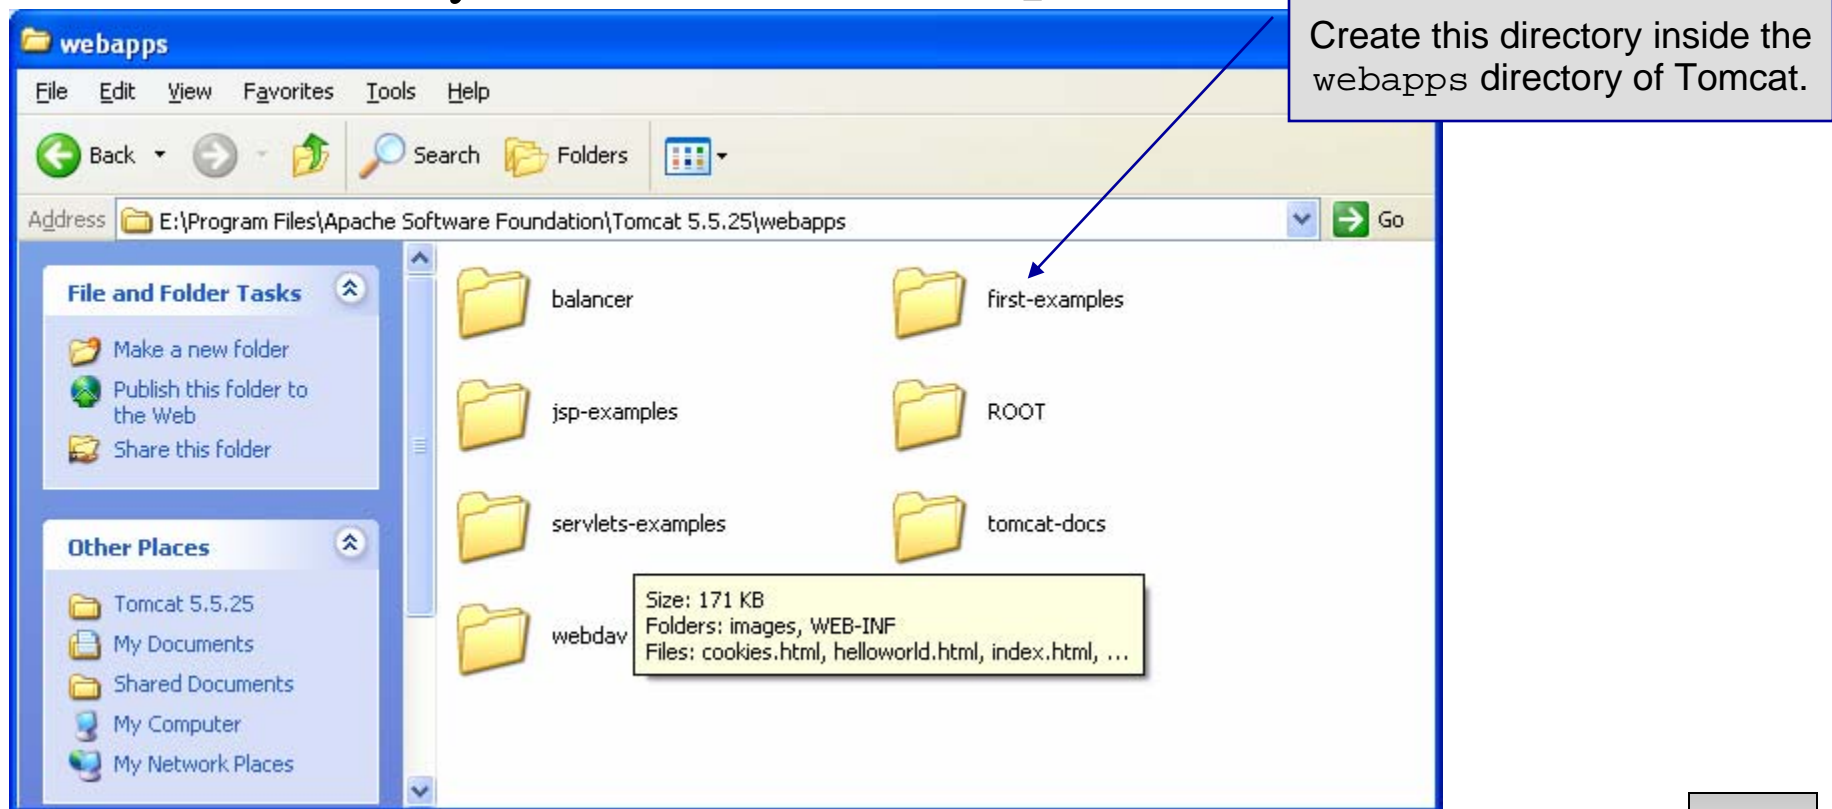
webapps

Create this directory inside the webapps directory of Tomcat.

File Edit View Favorites Tools Help

Back Search Folders

Address E:\Program Files\Apache Software Foundation\Tomcat 5.5.25\webapps Go

File and Folder Tasks

Make a new folder
Publish this folder to the Web
Share this folder

Other Places

Tomcat 5.5.25
My Documents
Shared Documents
My Computer
My Network Places

balancer
first-examples
jsp-examples
ROOT
servlets-examples
tomcat-docs
webdav

Size: 171 KB
Folders: images, WEB-INF
Files: cookies.html, helloworld.html, index.html, ...